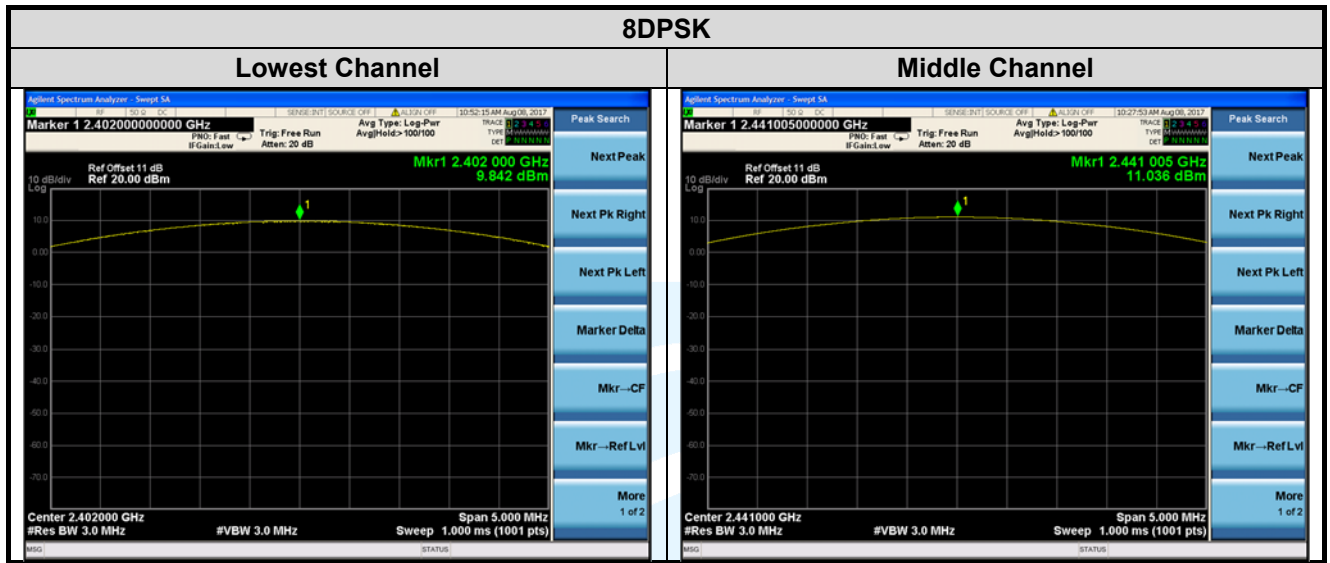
| 8DPSK | |
|---|---|
| Lowest Channel | Middle Channel |

Agilent Spectrum Analyzer - Swept SA
RF 50 Ω DC SENSE:INT SOURCE OFF ALIGN OFF 10:52:15 AM Aug 08, 2017
Marker 1 2.402000000000 GHz
PNO: Fast IFGain:Low Trig: Free Run Atten: 20 dB
Avg Type: Log-Pwr Avg|Hold:> 100/100
TRACE 1 2 3 4 5 6 TYPE M DET P N N N N N
Ref Offset 11 dB
10 dB/div Ref 20.00 dBm
Log
Mkr1 2.402 000 GHz
9.842 dBm
1
10.0
0.00
-10.0
-20.0
-30.0
-40.0
-50.0
-60.0
-70.0
Center 2.402000 GHz
#Res BW 3.0 MHz #VBW 3.0 MHz
Span 5.000 MHz
Sweep 1.000 ms (1001 pts)
MSG STATUS
Peak Search
Next Peak
Next Pk Right
Next Pk Left
Marker Delta
Mkr→CF
Mkr→Ref Lvl
More 1 of 2

Agilent Spectrum Analyzer - Swept SA
RF 50 Ω DC SENSE:INT SOURCE OFF ALIGN OFF 10:27:53 AM Aug 08, 2017
Marker 1 2.441005000000 GHz
PNO: Fast IFGain:Low Trig: Free Run Atten: 20 dB
Avg Type: Log-Pwr Avg|Hold:> 100/100
TRACE 1 2 3 4 5 6 TYPE M DET P N N N N N
Ref Offset 11 dB
10 dB/div Ref 20.00 dBm
Log
Mkr1 2.441 005 GHz
11.036 dBm
1
10.0
0.00
-10.0
-20.0
-30.0
-40.0
-50.0
-60.0
-70.0
Center 2.441000 GHz
#Res BW 3.0 MHz #VBW 3.0 MHz
Span 5.000 MHz
Sweep 1.000 ms (1001 pts)
MSG STATUS
Peak Search
Next Peak
Next Pk Right
Next Pk Left
Marker Delta
Mkr→CF
Mkr→Ref Lvl
More 1 of 2